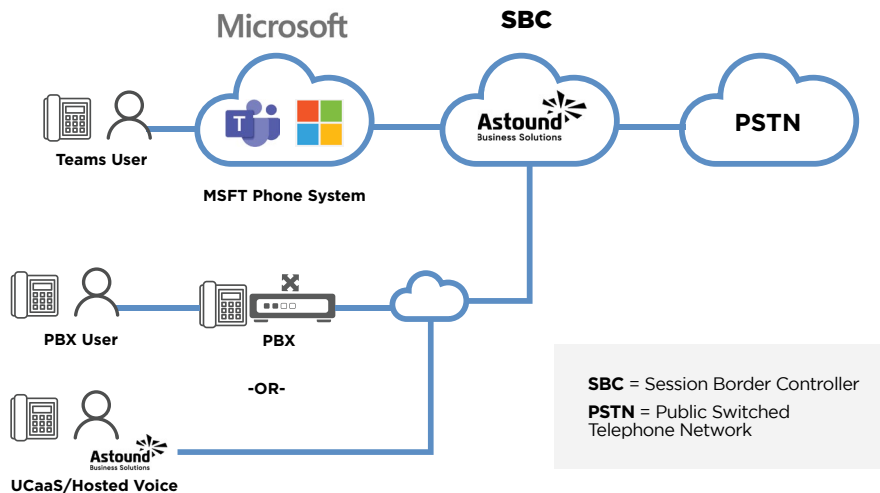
Microsoft

SBC

Teams User

Astound
Business Solutions

PSTN

MSFT Phone System

PBX User

PBX

-OR-

Astound
Business Solutions

UCaaS/Hosted Voice

**SBC** = Session Border Controller

**PSTN** = Public Switched Telephone Network